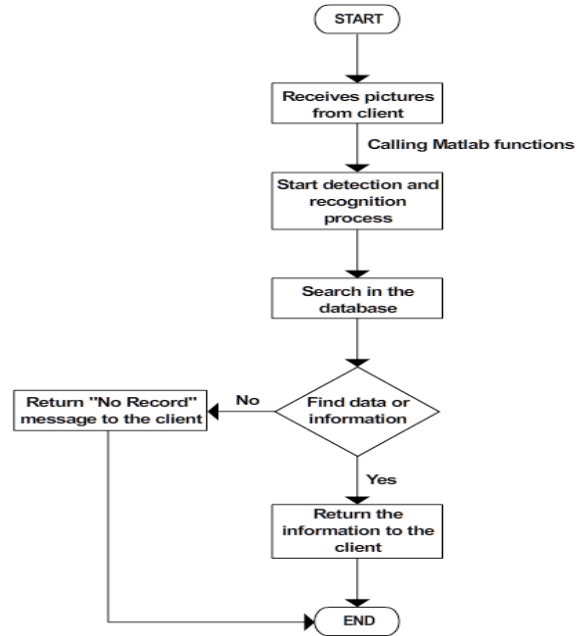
START

Receives pictures from client

Calling Matlab functions

Start detection and recognition process

Search in the database

Find data or information

No

Return "No Record" message to the client

Yes

Return the information to the client

END